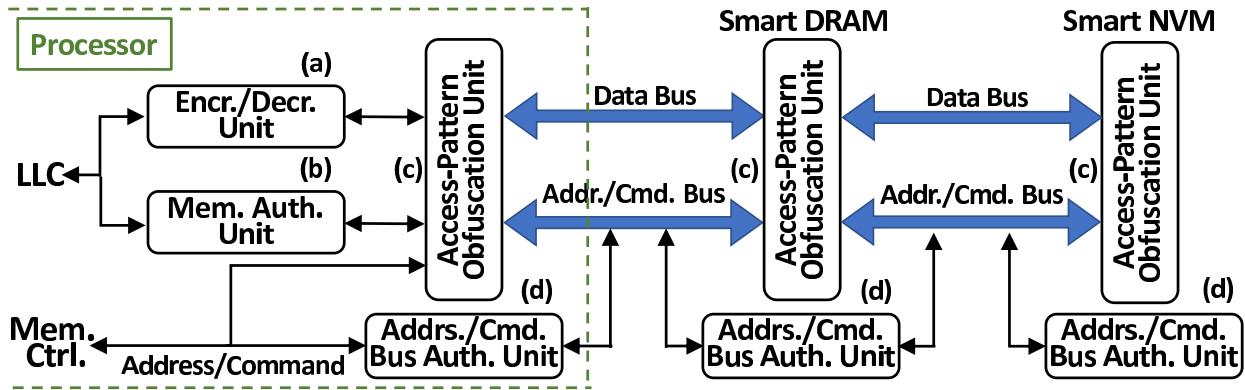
Processor

Smart DRAM

Smart NVM

(a)

Encr./Decr. Unit

(b)

Mem. Auth. Unit

LLC

(c)

Access-Pattern Obfuscation Unit

Data Bus

(c)

Access-Pattern Obfuscation Unit

Data Bus

(c)

Access-Pattern Obfuscation Unit

Addr./Cmd. Bus

Addr./Cmd. Bus

(d)

(d)

(d)

Mem. Ctrl.

Address/Command

Addrs./Cmd. Bus Auth. Unit

Addrs./Cmd. Bus Auth. Unit

Addrs./Cmd. Bus Auth. Unit